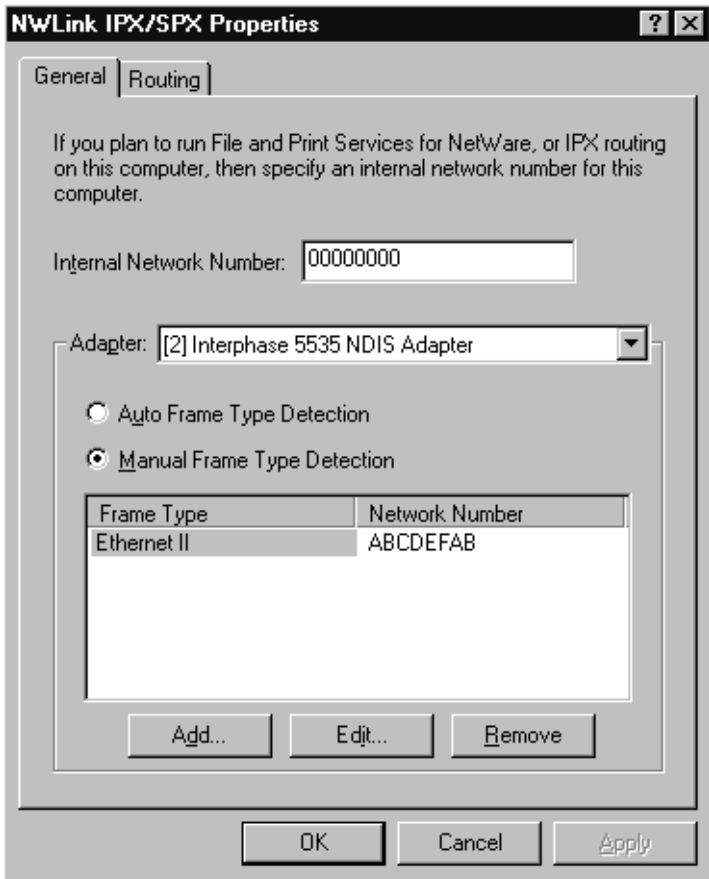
NWLink IPX/SPX Properties

?

General | Routing

If you plan to run File and Print Services for NetWare, or IPX routing on this computer, then specify an internal network number for this computer.

Internal Network Number: 00000000

Adapter: [2] Interphase 5535 NDIS Adapter

Auto Frame Type Detection

Manual Frame Type Detection

| Frame Type | Network Number |
|---|---|
| Ethernet II | ABCDEFAB |

Add... Edit... Remove

OK Cancel Apply